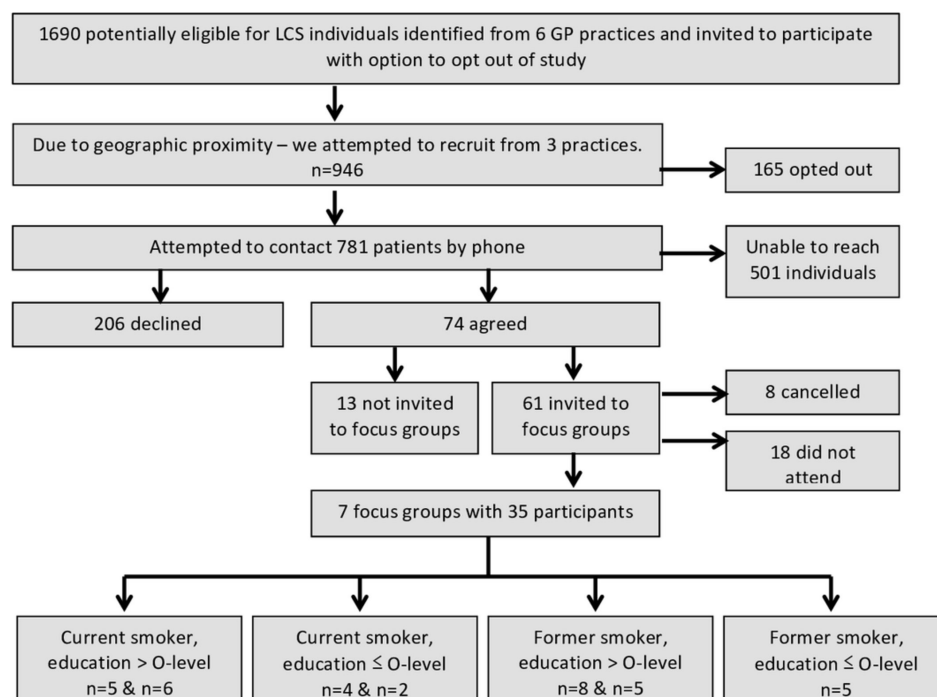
1690 potentially eligible for LCS individuals identified from 6 GP practices and invited to participate with option to opt out of study

Due to geographic proximity – we attempted to recruit from 3 practices. n=946

165 opted out

Attempted to contact 781 patients by phone

Unable to reach 501 individuals

206 declined

74 agreed

13 not invited to focus groups

61 invited to focus groups

8 cancelled

18 did not attend

7 focus groups with 35 participants

Current smoker, education > O-level n=5 & n=6

Current smoker, education ≤ O-level n=4 & n=2

Former smoker, education > O-level n=8 & n=5

Former smoker, education ≤ O-level n=5